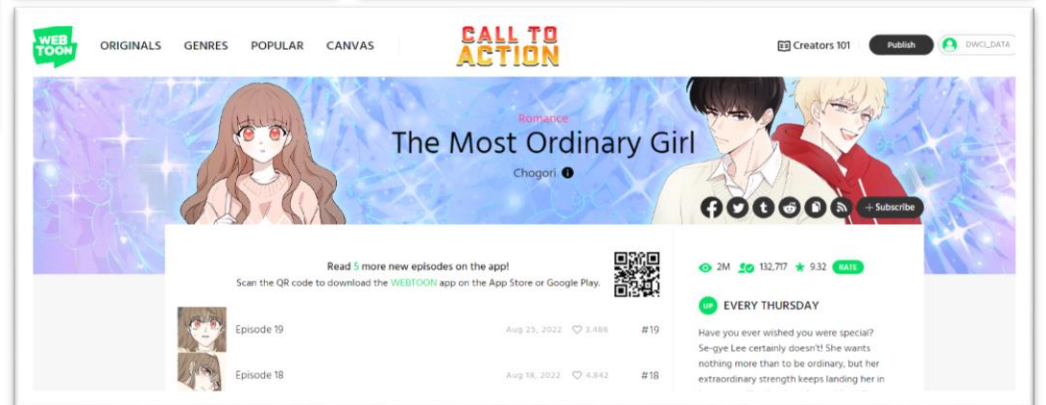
WEBTOON ORIGINALS GENRES POPULAR CANVAS

CALL TO ACTION

Creators 101 Publish DWCI_DATA

Romance

The Most Ordinary Girl

Chogori

+ Subscribe

Read 5 more new episodes on the app!
Scan the QR code to download the WEBTOON app on the App Store or Google Play.

Episode 19 Aug 25, 2022 3,488 #19

Episode 18 Aug 18, 2022 4,842 #18

2M 132,717 9.32 RATE

UP EVERY THURSDAY

Have you ever wished you were special? Se-gye Lee certainly doesn't! She wants nothing more than to be ordinary, but her extraordinary strength keeps landing her in